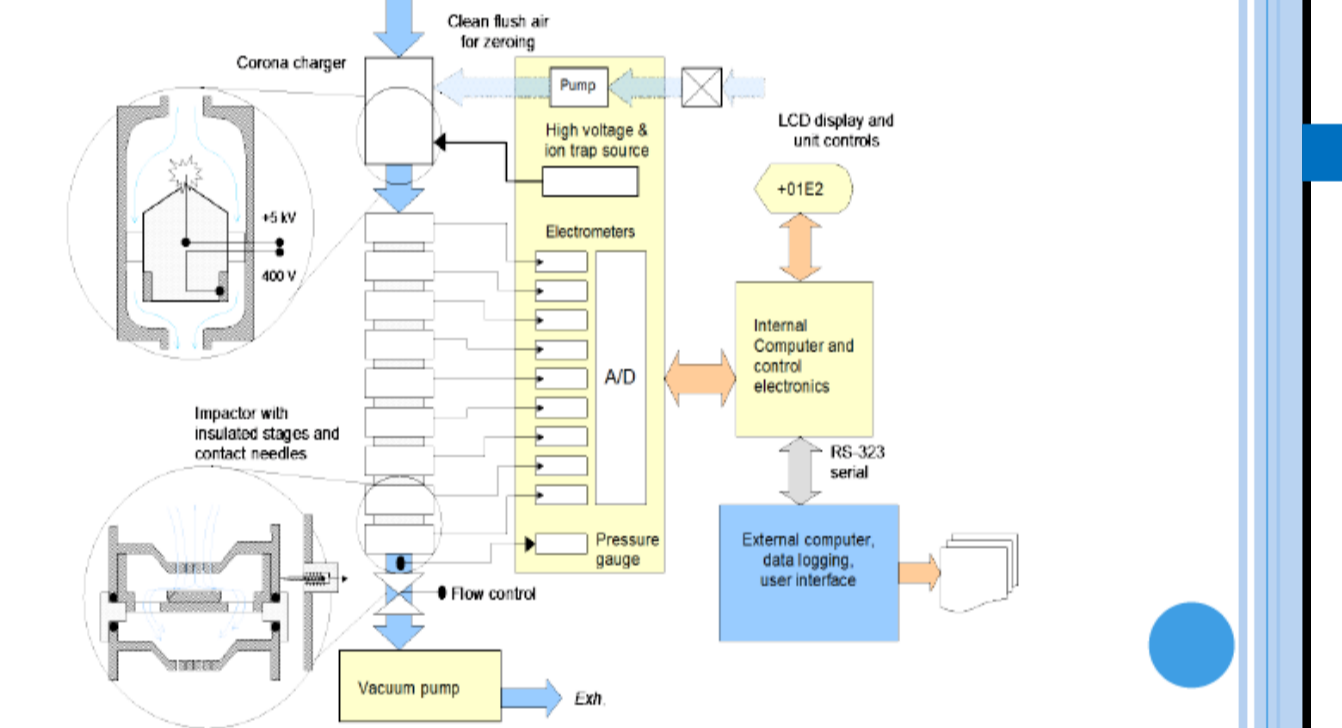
Clean flush air for zeroing

Corona charger

Pump

High voltage & ion trap source

LCD display and unit controls

+01E2

+5 kV

400 V

Electrometers

A/D

Internal Computer and control electronics

Impactor with insulated stages and contact needles

RS-323 serial

External computer, data logging, user interface

Pressure gauge

Flow control

Vacuum pump

Exh.